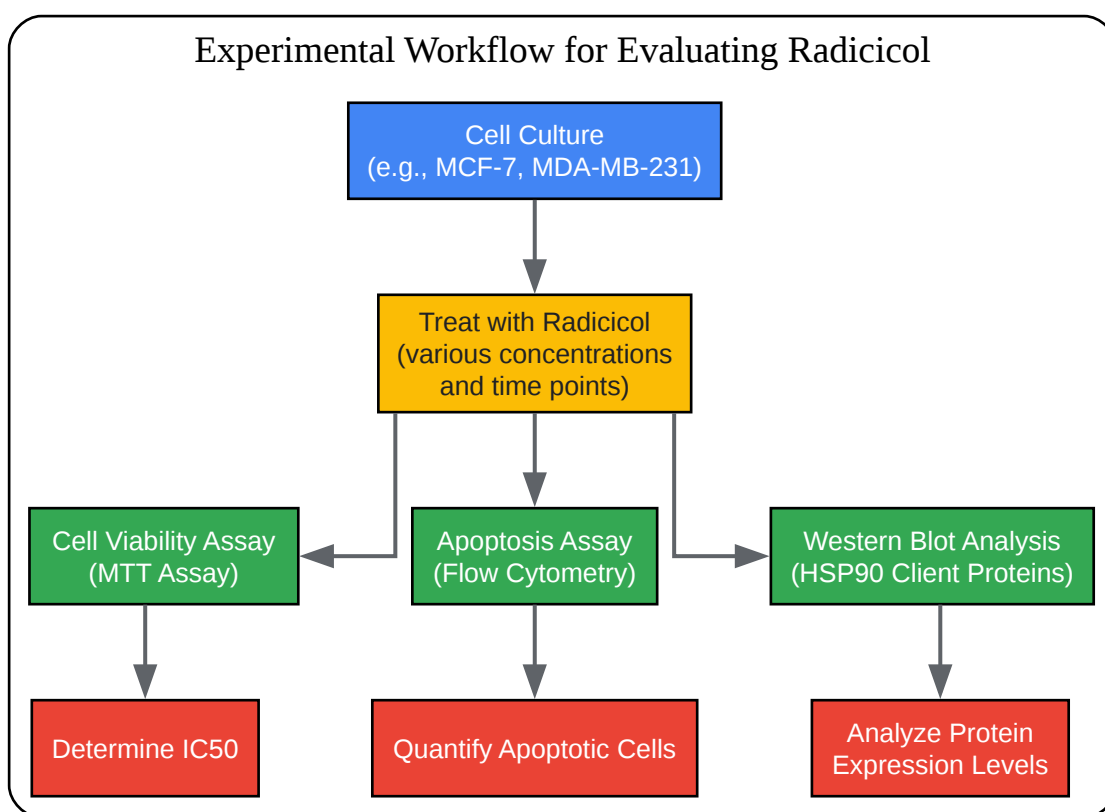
Experimental Workflow for Evaluating Radicicol

Cell Culture
(e.g., MCF-7, MDA-MB-231)

Treat with Radicicol
(various concentrations and time points)

Cell Viability Assay
(MTT Assay)

Apoptosis Assay
(Flow Cytometry)

Western Blot Analysis
(HSP90 Client Proteins)

Determine IC50

Quantify Apoptotic Cells

Analyze Protein Expression Levels